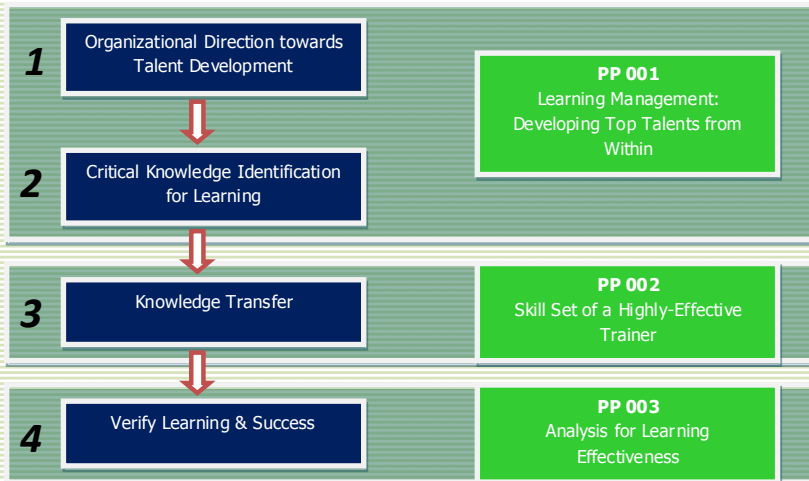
1

Organizational Direction towards Talent Development

PP 001
Learning Management: Developing Top Talents from Within

2

Critical Knowledge Identification for Learning

3

Knowledge Transfer

PP 002
Skill Set of a Highly-Effective Trainer

4

Verify Learning & Success

PP 003
Analysis for Learning Effectiveness